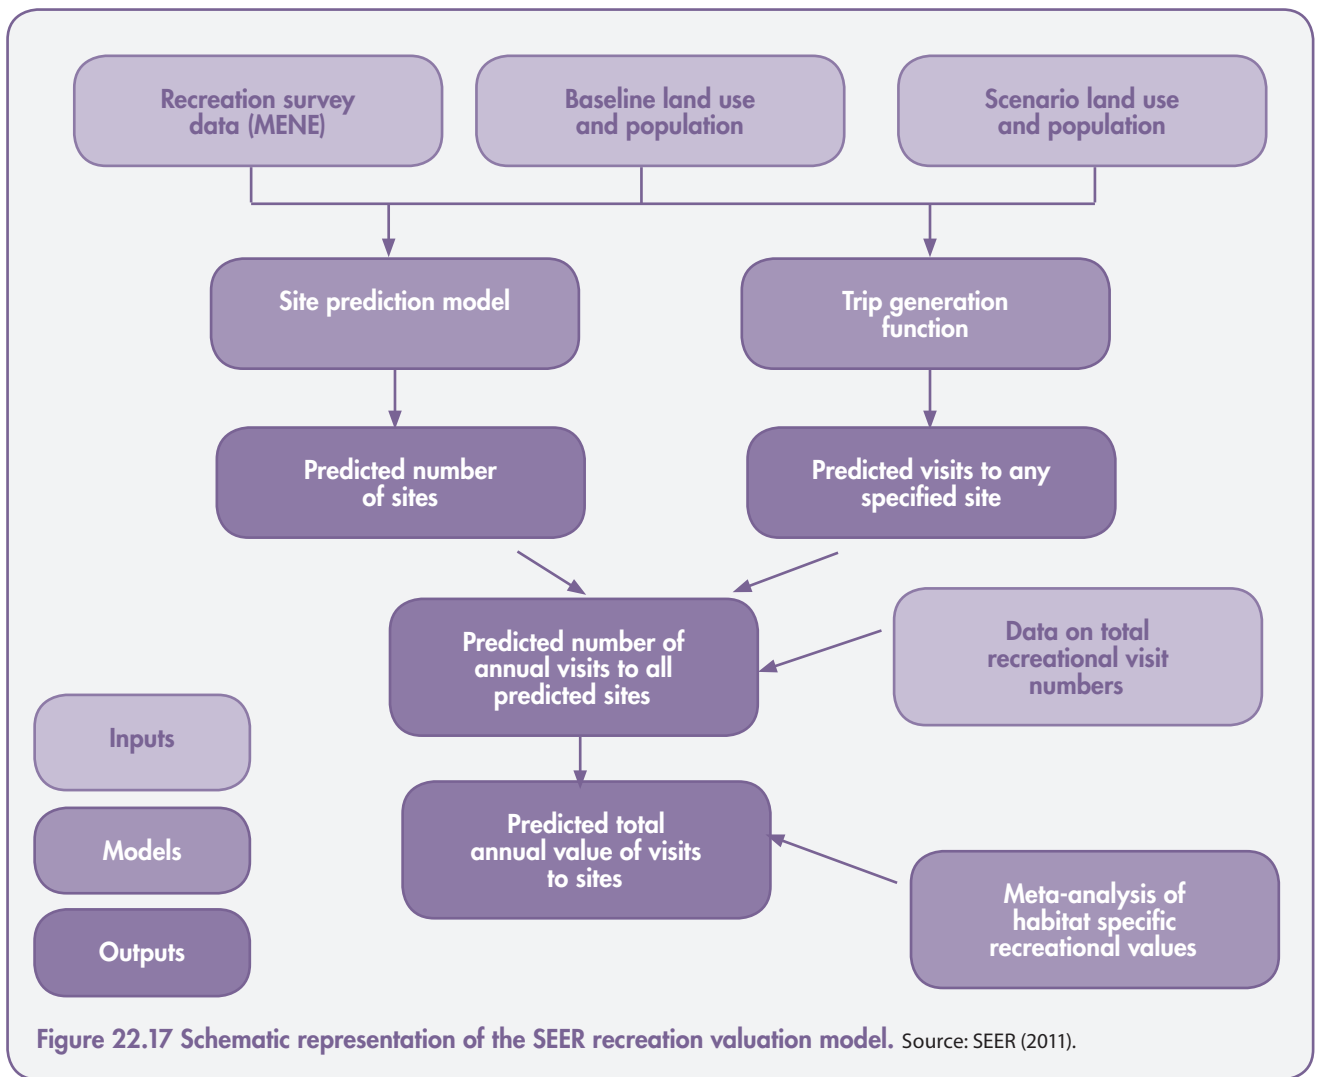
Recreation survey data (MENE)

Baseline land use and population

Scenario land use and population

Site prediction model

Trip generation function

Predicted number of sites

Predicted visits to any specified site

Predicted number of annual visits to all predicted sites

Data on total recreational visit numbers

Inputs

Models

Outputs

Predicted total annual value of visits to sites

Meta-analysis of habitat specific recreational values

Figure 22.17 Schematic representation of the SEER recreation valuation model. Source: SEER (2011).